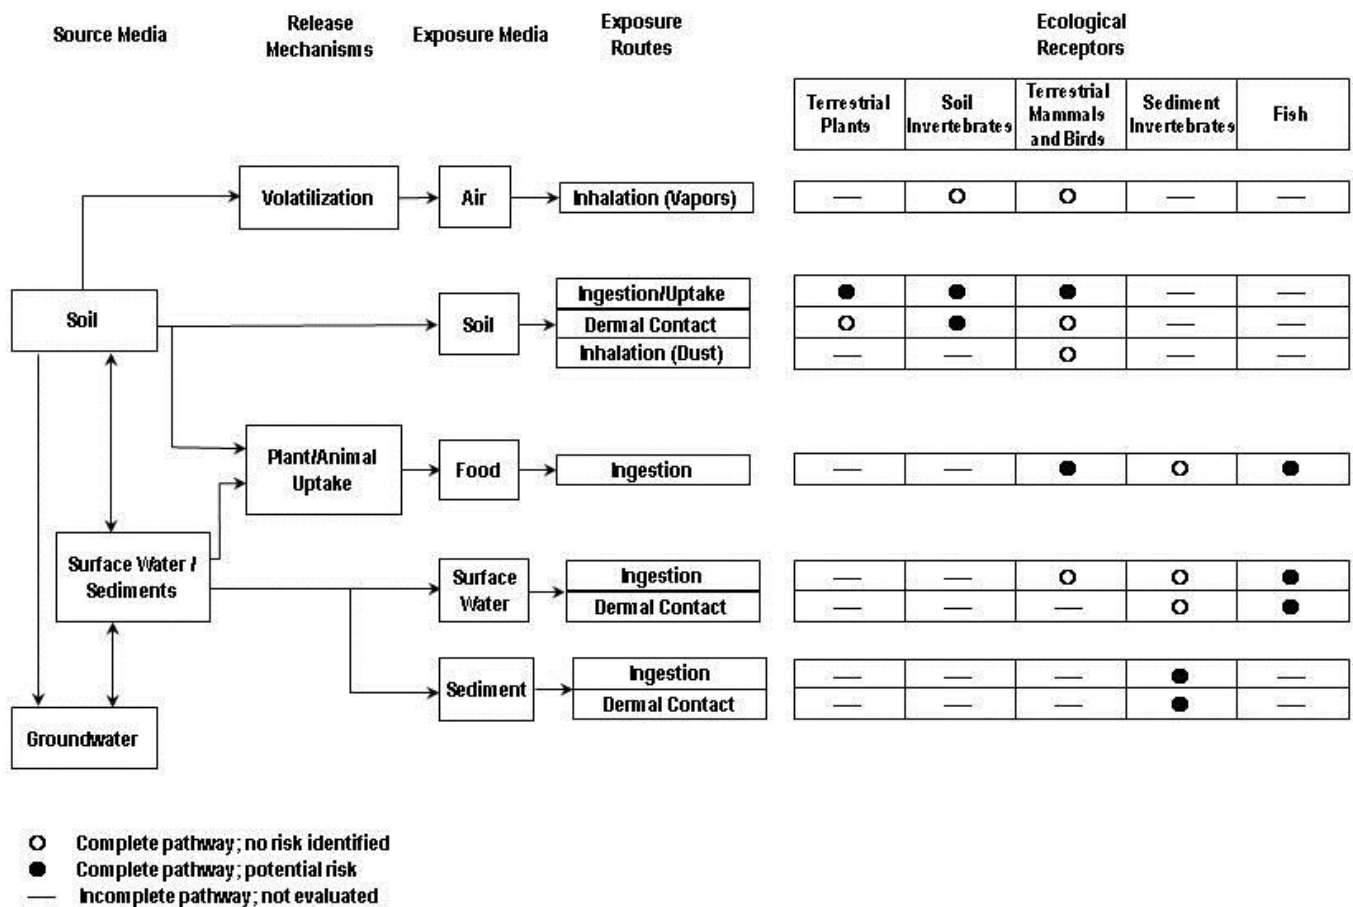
Source Media

Release Mechanisms

Exposure Media

Exposure Routes

Ecological Receptors

Soil

Surface Water / Sediments

Groundwater

Volatilization

Plant/Animal Uptake

Air

Soil

Food

Surface Water

Sediment

| Exposure Routes | Terrestrial Plants | Soil Invertebrates | Terrestrial Mammals and Birds | Sediment Invertebrates | Fish |
|---|---|---|---|---|---|
| Inhalation (Vapors) | — | ○ | ○ | — | — |
| Ingestion/Uptake | ● | ● | ● | — | — |
| Dermal Contact | ○ | ● | ○ | — | — |
| Inhalation (Dust) | — | — | ○ | — | — |
| Ingestion | — | — | ● | ○ | ● |
| Ingestion | — | — | ○ | ○ | ● |
| Dermal Contact | — | — | — | ○ | ● |
| Ingestion | — | — | — | ● | — |
| Dermal Contact | — | — | — | ● | — |

○ Complete pathway; no risk identified
● Complete pathway; potential risk
— Incomplete pathway; not evaluated